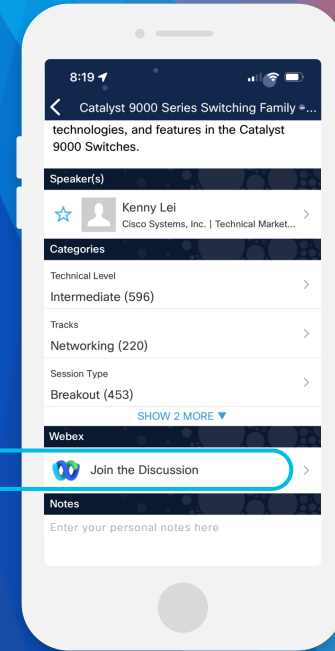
8:19

Catalyst 9000 Series Switching Family ...

technologies, and features in the Catalyst 9000 Switches.

Speaker(s)

Kenny Lei
Cisco Systems, Inc. | Technical Market...

Categories

Technical Level
Intermediate (596)

Tracks
Networking (220)

Session Type
Breakout (453)

SHOW 2 MORE ▼

Webex

Join the Discussion

Notes

Enter your personal notes here